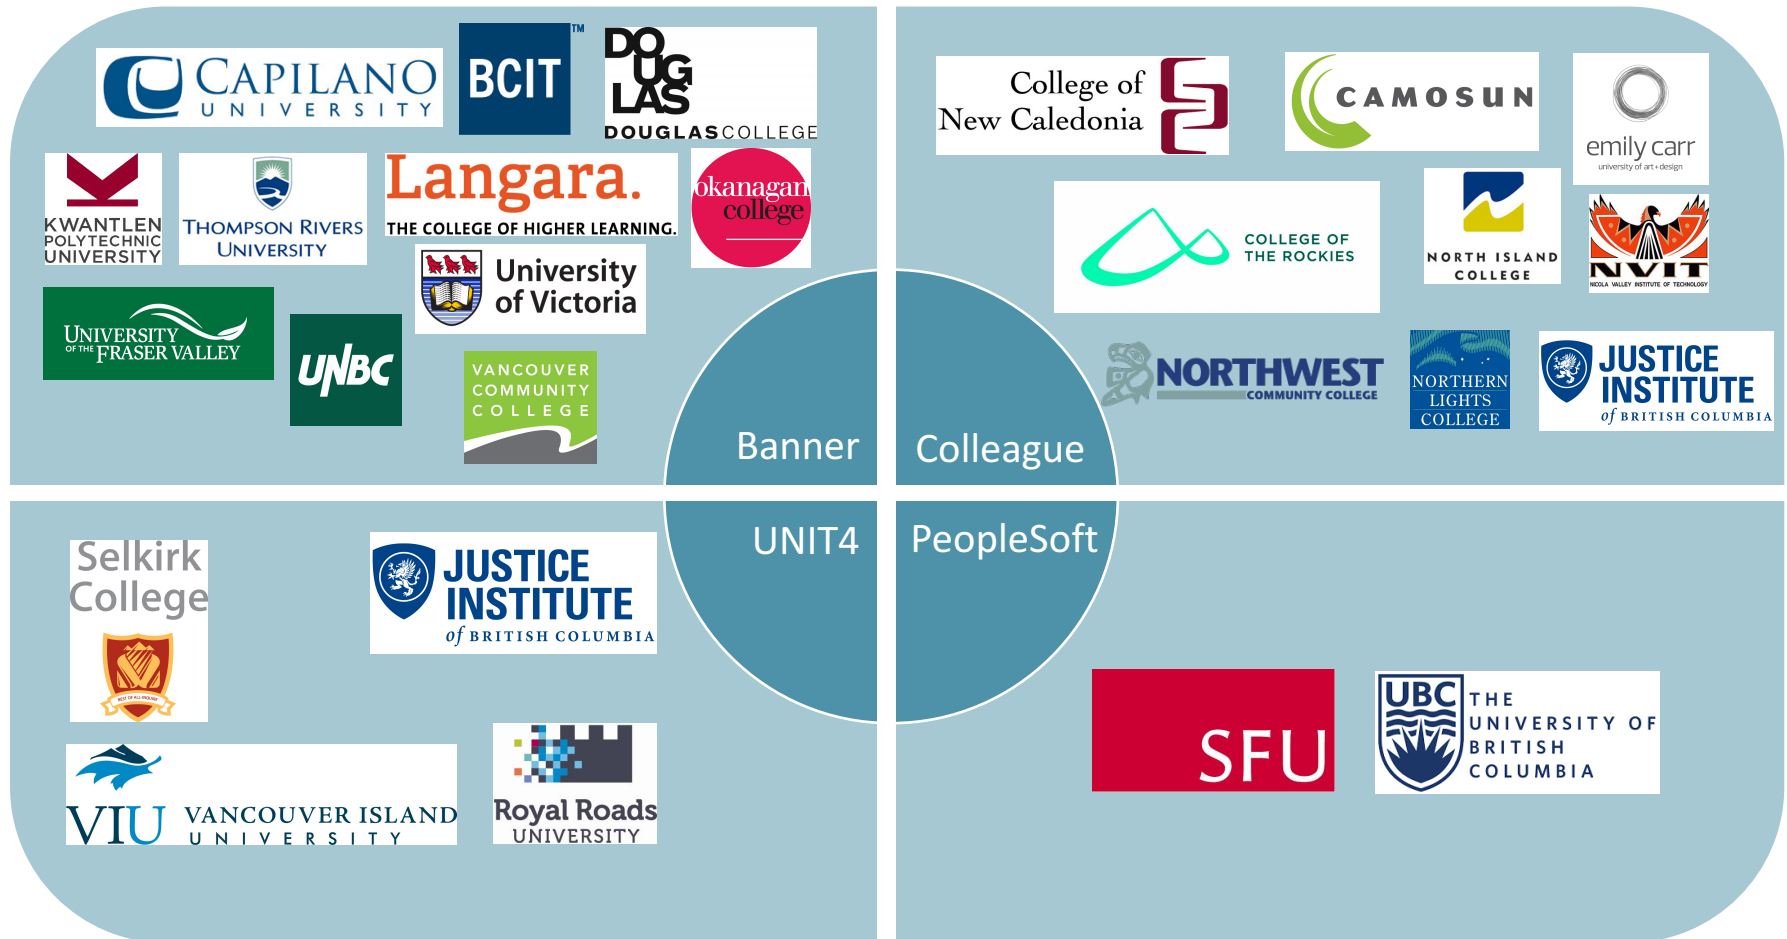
CAPILANO UNIVERSITY

BCIT™

DOUGLAS

DOUGLASCOLLEGE

KWANTLEN POLYTECHNIC UNIVERSITY

THOMPSON RIVERS UNIVERSITY

Langara.
THE COLLEGE OF HIGHER LEARNING.

okanagan college

University of Victoria

UNIVERSITY OF THE FRASER VALLEY

UNBC

VANCOUVER COMMUNITY COLLEGE

Banner

College of New Caledonia

CAMOSUN

emily carr
university of art + design

COLLEGE OF THE ROCKIES

NORTH ISLAND COLLEGE

NVIT
NICOLA VALLEY INSTITUTE OF TECHNOLOGY

NORTHWEST COMMUNITY COLLEGE

NORTHERN LIGHTS COLLEGE

JUSTICE INSTITUTE of BRITISH COLUMBIA

Colleague

UNIT4

PeopleSoft

Selkirk College

JUSTICE INSTITUTE of BRITISH COLUMBIA

VIU VANCOUVER ISLAND UNIVERSITY

Royal Roads UNIVERSITY

SFU

UBC THE UNIVERSITY OF BRITISH COLUMBIA